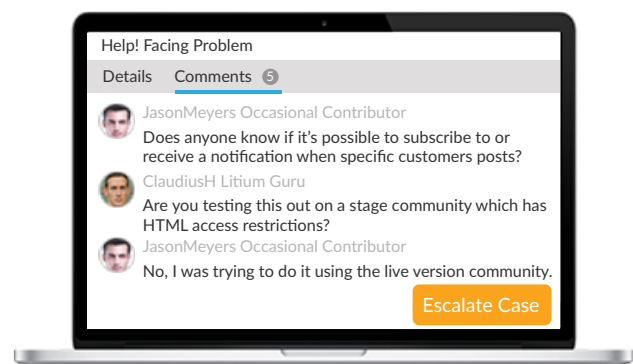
Help! Facing Problem

Details Comments 5

JasonMeyers Occasional Contributor

Does anyone know if it's possible to subscribe to or receive a notification when specific customers posts?

ClaudiusH Litium Guru

Are you testing this out on a stage community which has HTML access restrictions?

JasonMeyers Occasional Contributor

No, I was trying to do it using the live version community.

Escalate Case